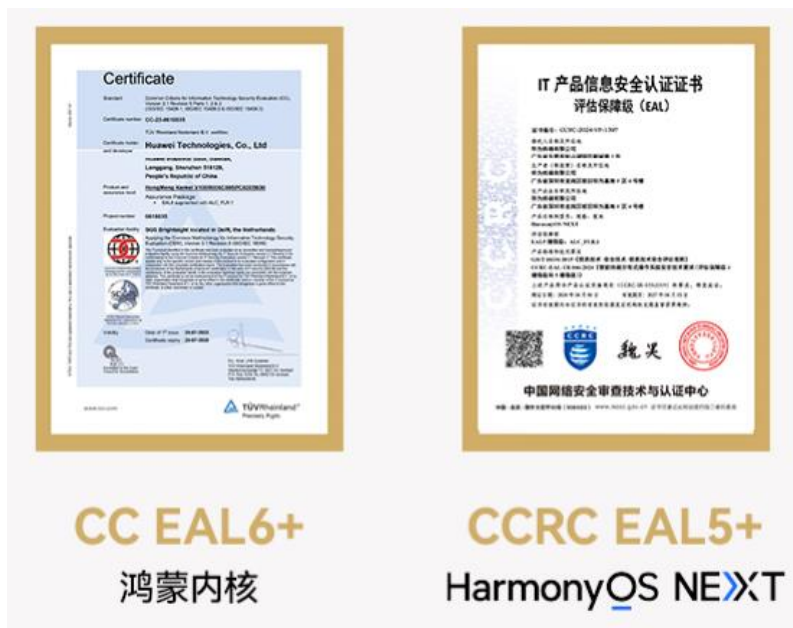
Certificate

Standard

Certificate number
CC-23-0610035

Certificate holder and developer
Huawei Technologies, Co., Ltd

Huawei Industrial Base, Bantian, Longgang, Shenzhen 518129, People's Republic of China

Product and assurance level
HongMeng Kernel

Assurance Package:
• EAL6 augmented with ALC_FLR.1

Project number
0610035

Evaluation facility
SGS Brightsight located in Delft, the Netherlands

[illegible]

Validity
Date of 1st issue: 28-07-2023
Certificate expiry: 28-07-2028

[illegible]

www.tuv.com

TÜVRheinland®
Precisely Right.

IT 产品信息安全认证证书
评估保障级（EAL）

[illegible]

中国网络安全审查技术与认证中心

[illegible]

CC EAL6+
鸿蒙内核

CCRC EAL5+
HarmonyOS NEXT